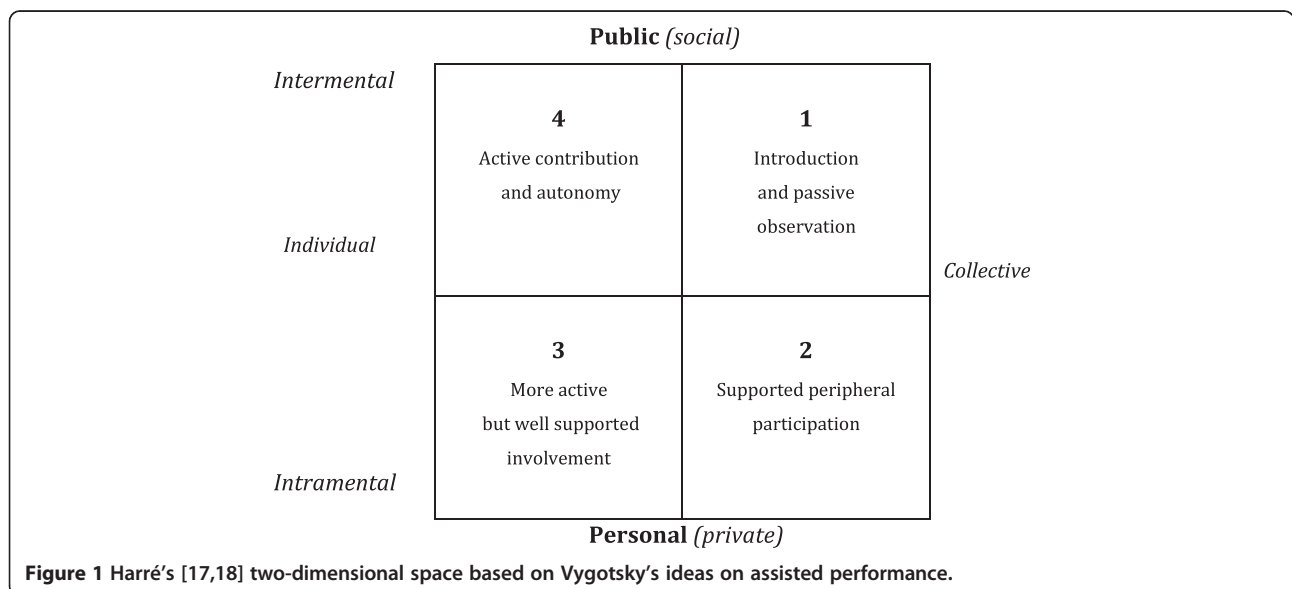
Public (social)

Intermental

| 4<br>Active contribution and autonomy | 1<br>Introduction and passive observation |
|---|---|
| 3<br>More active but well supported involvement | 2<br>Supported peripheral participation |

Individual

Collective

Intramental

Personal (private)

Figure 1 Harré's [17,18] two-dimensional space based on Vygotsky's ideas on assisted performance.